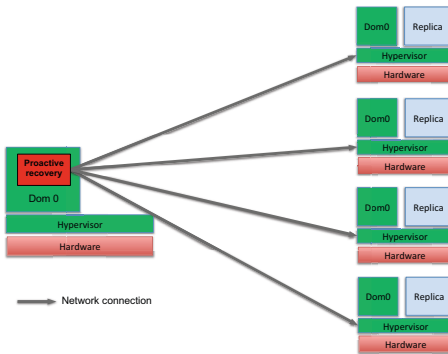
Dom0
Replica
Hypervisor
Hardware

Dom0
Replica
Hypervisor
Hardware

Proactive recovery
Dom 0
Hypervisor
Hardware

Dom0
Replica
Hypervisor
Hardware

Network connection

Dom0
Replica
Hypervisor
Hardware